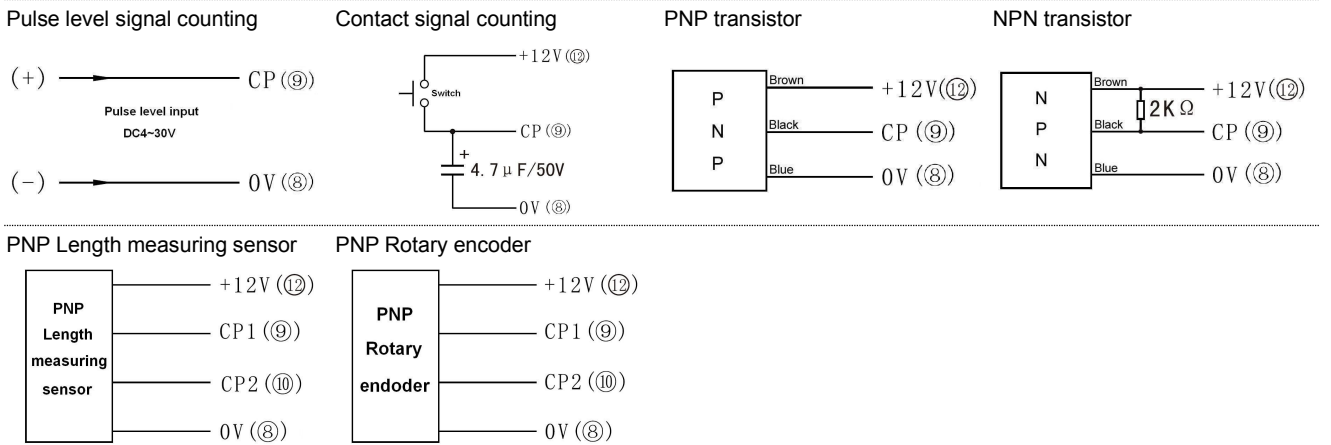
Pulse level signal counting

(+) CP (⑨)

Pulse level input
DC4~30V

(−) 0V (⑧)

Contact signal counting

+12V (⑫)

Switch

CP (⑨)

+
4.7μF/50V

0V (⑧)

PNP transistor

P
N
P

Brown +12V (⑫)
Black CP (⑨)
Blue 0V (⑧)

NPN transistor

N
P
N

Brown +12V (⑫)
$2K\Omega$
Black CP (⑨)
Blue 0V (⑧)

PNP Length measuring sensor

PNP
Length
measuring
sensor

+12V (⑫)
CP1 (⑨)
CP2 (⑩)
0V (⑧)

PNP Rotary encoder

PNP
Rotary
endoder

+12V (⑫)
CP1 (⑨)
CP2 (⑩)
0V (⑧)